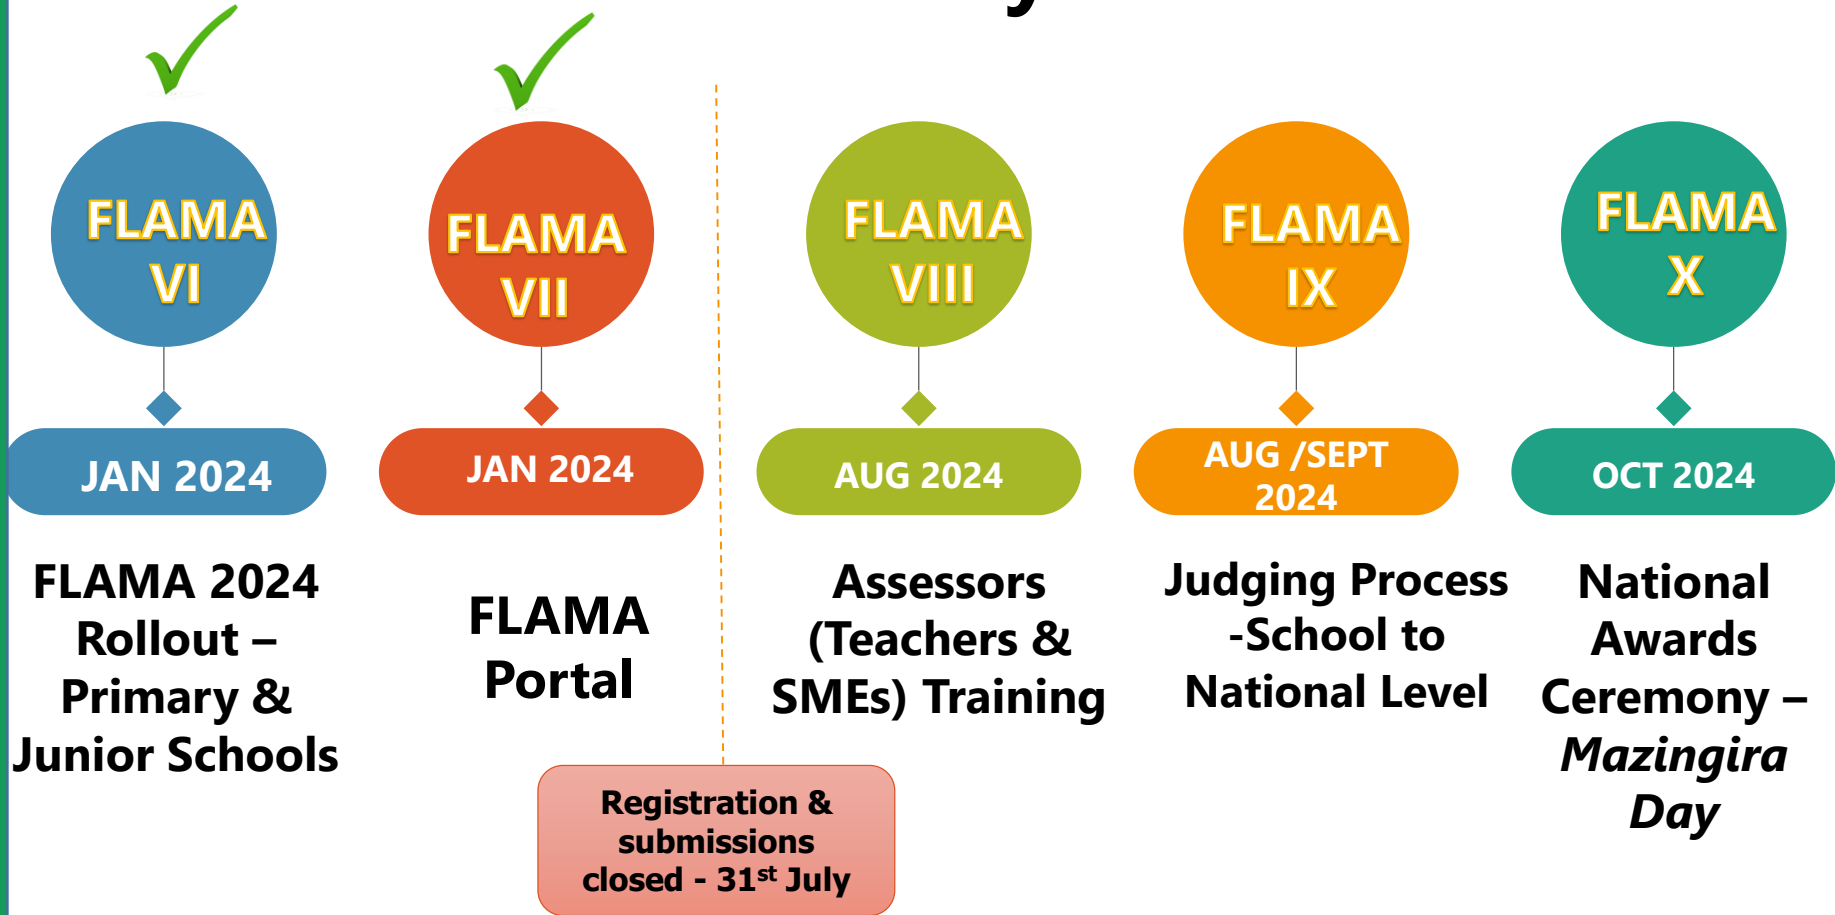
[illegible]

FLAMA VI

JAN 2024

FLAMA 2024 Rollout – Primary & Junior Schools

FLAMA VII

JAN 2024

FLAMA Portal

Registration & submissions closed - 31$^{st}$ July

FLAMA VIII

AUG 2024

Assessors (Teachers & SMEs) Training

FLAMA IX

AUG /SEPT 2024

Judging Process -School to National Level

FLAMA X

OCT 2024

National Awards Ceremony – *Mazingira Day*